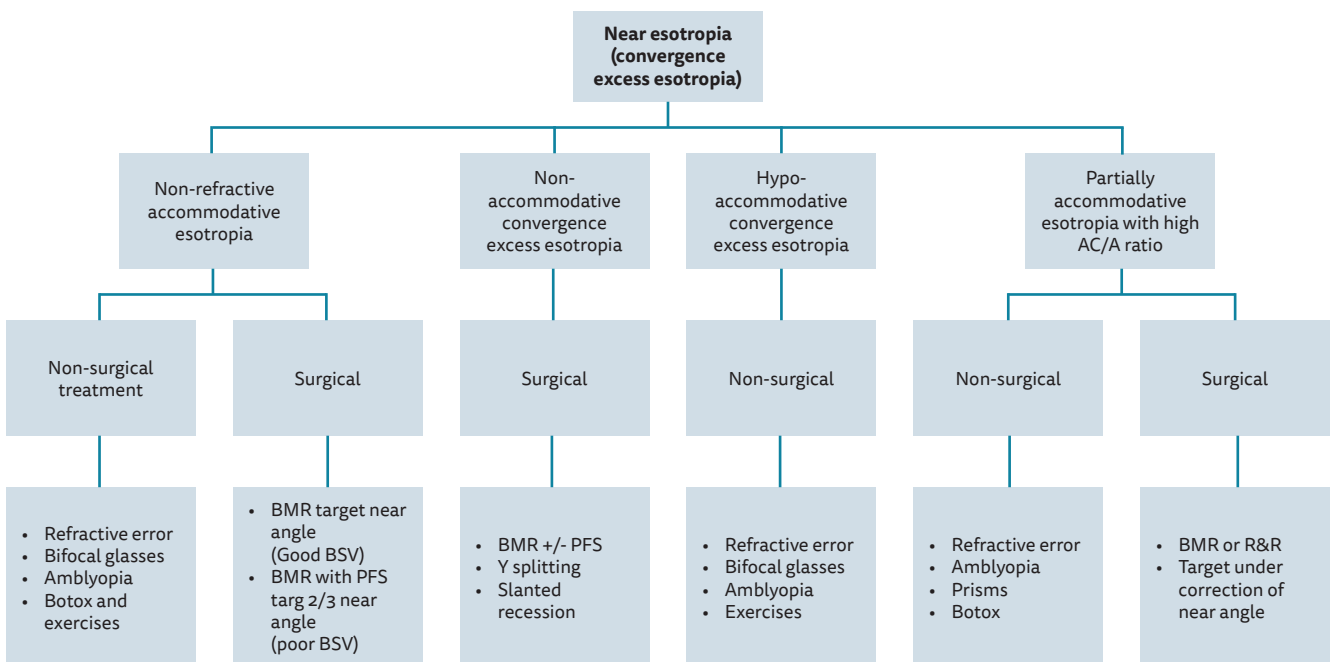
**Near esotropia (convergence excess esotropia)**

Non-refractive accommodative esotropia

Non-accommodative convergence excess esotropia

Hypo-accommodative convergence excess esotropia

Partially accommodative esotropia with high AC/A ratio

Non-surgical treatment

Surgical

Surgical

Non-surgical

Non-surgical

Surgical

- Refractive error
- Bifocal glasses
- Amblyopia
- Botox and exercises

- BMR target near angle (Good BSV)
- BMR with PFS targ 2/3 near angle (poor BSV)

- BMR +/- PFS
- Y splitting
- Slanted recession

- Refractive error
- Bifocal glasses
- Amblyopia
- Exercises

- Refractive error
- Amblyopia
- Prisms
- Botox

- BMR or R&R
- Target under correction of near angle